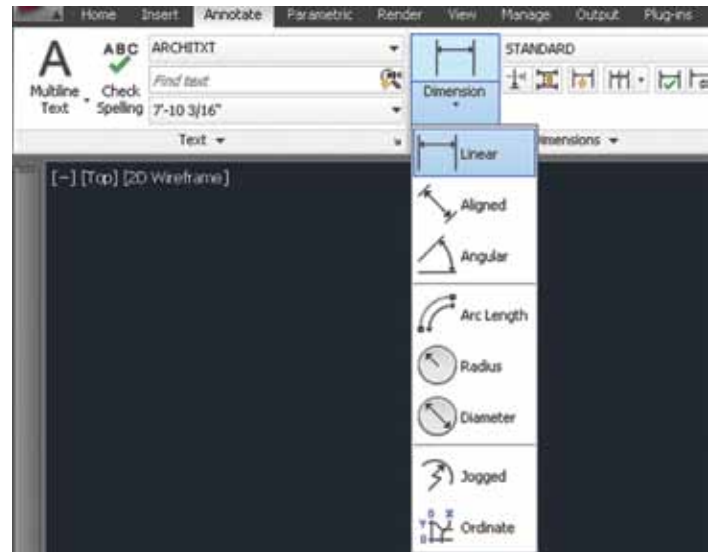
Home Insert Annotate Parametric Render View Manage Output Plug-ins

ABC
Multiline Text
Check Spelling
ARCHITXT
Find text
7'-10 3/16"
Text
Dimension
STANDARD
imensions

[-] [Top] [2D Wireframe]

Linear
Aligned
Angular
Arc Length
Radius
Diameter
Jogged
Ordinate